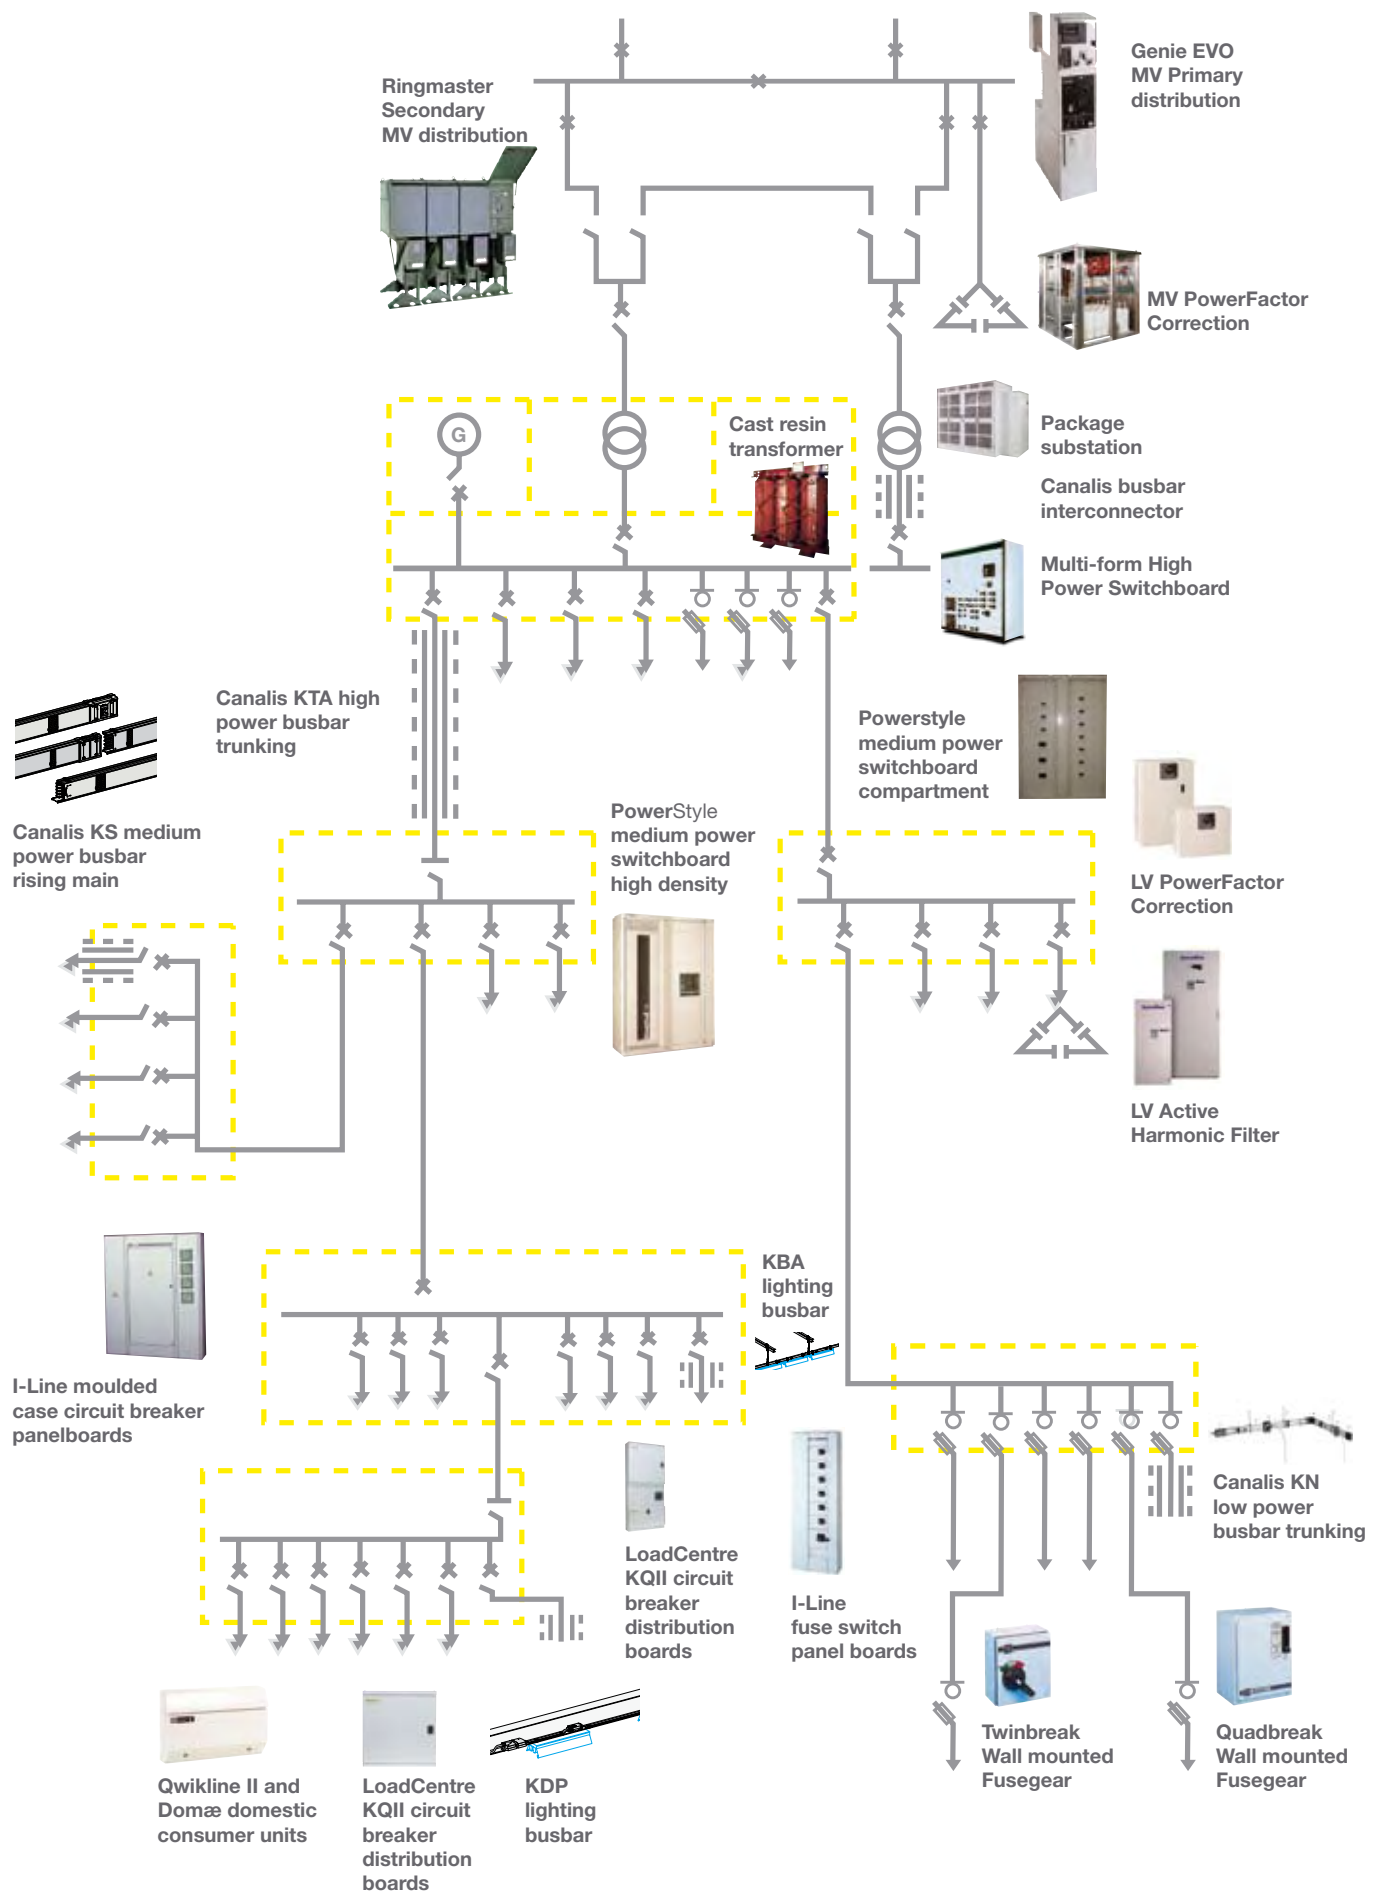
Ringmaster Secondary MV distribution

Genie EVO MV Primary distribution

MV PowerFactor Correction

G

Cast resin transformer

Package substation

Canalis busbar interconnector

Multi-form High Power Switchboard

Canalis KTA high power busbar trunking

Canalis KS medium power busbar rising main

PowerStyle medium power switchboard high density

Powerstyle medium power switchboard compartment

LV PowerFactor Correction

LV Active Harmonic Filter

I-Line moulded case circuit breaker panelboards

KBA lighting busbar

Canalis KN low power busbar trunking

LoadCentre KQII circuit breaker distribution boards

I-Line fuse switch panel boards

Twinbreak Wall Mounted Fusegear

Quadbreak Wall mounted Fusegear

Qwikline II and Domæ domestic consumer units

LoadCentre KQII circuit breaker distribution boards

KDP lighting busbar